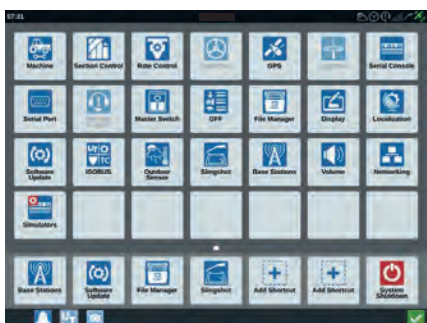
07:31

Machine
Section Control
Rate Control
GPS
Serial Console

Serial Port
Master Switch
OFF
File Manager
Display
Localization

Software Update
ISOBUS
UT TC
Outdoor Sensor
Slingshot
Base Stations
Volume
Networking

Simulators

Base Stations
Software Update
File Manager
Slingshot
Add Shortcut
Add Shortcut
System Shutdown

UT